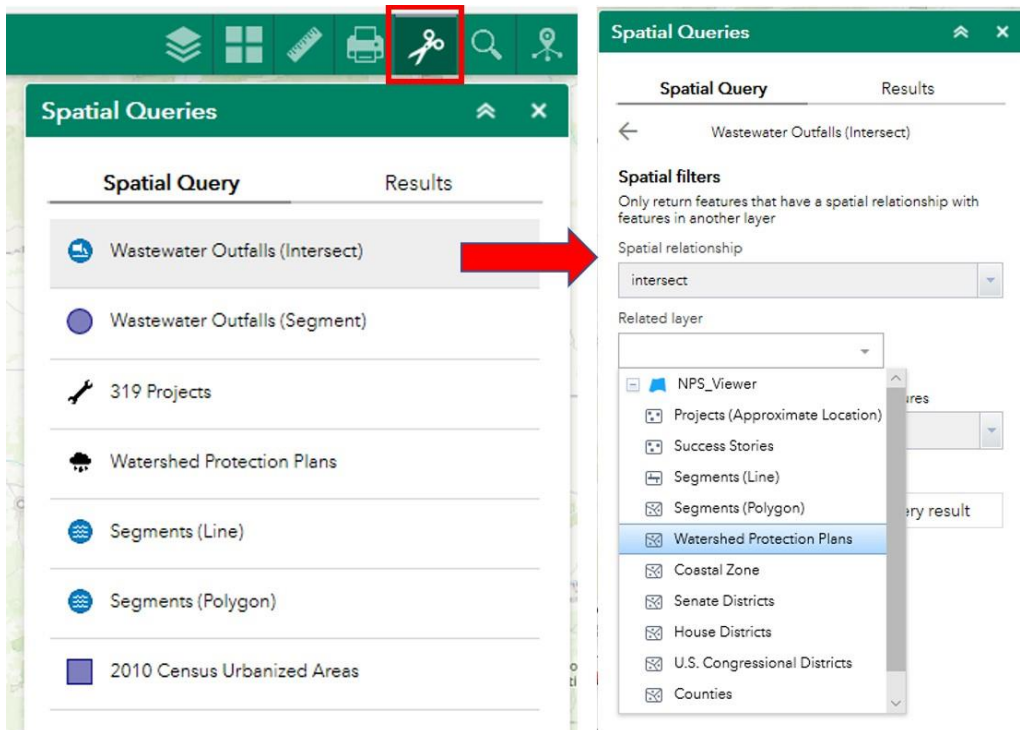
Spatial Queries

Spatial Query | Results

Wastewater Outfalls (Intersect)

Wastewater Outfalls (Segment)

319 Projects

Watershed Protection Plans

Segments (Line)

Segments (Polygon)

2010 Census Urbanized Areas

Spatial Queries

Spatial Query | Results

Wastewater Outfalls (Intersect)

Spatial filters

Only return features that have a spatial relationship with features in another layer

Spatial relationship

intersect

Related layer

NPS_Viewer
Projects (Approximate Location)
Success Stories
Segments (Line)
Segments (Polygon)
Watershed Protection Plans
Coastal Zone
Senate Districts
House Districts
U.S. Congressional Districts
Counties

ures

ery result